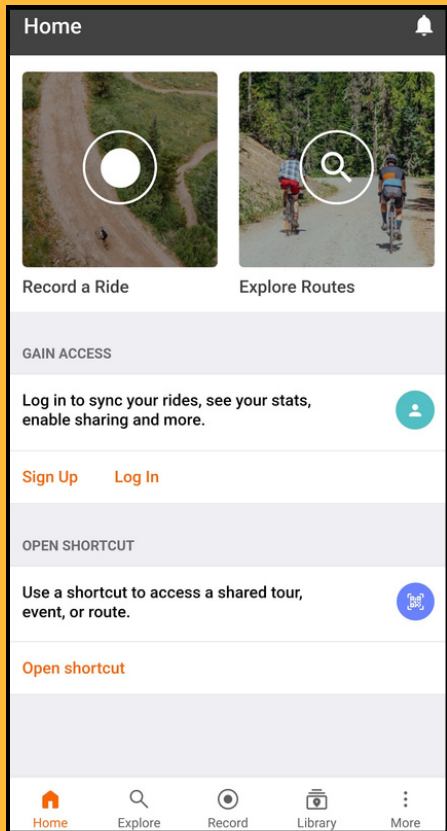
Home

Record a Ride

Explore Routes

GAIN ACCESS

Log in to sync your rides, see your stats, enable sharing and more.

Sign Up Log In

OPEN SHORTCUT

Use a shortcut to access a shared tour, event, or route.

Open shortcut

Home Explore Record Library More